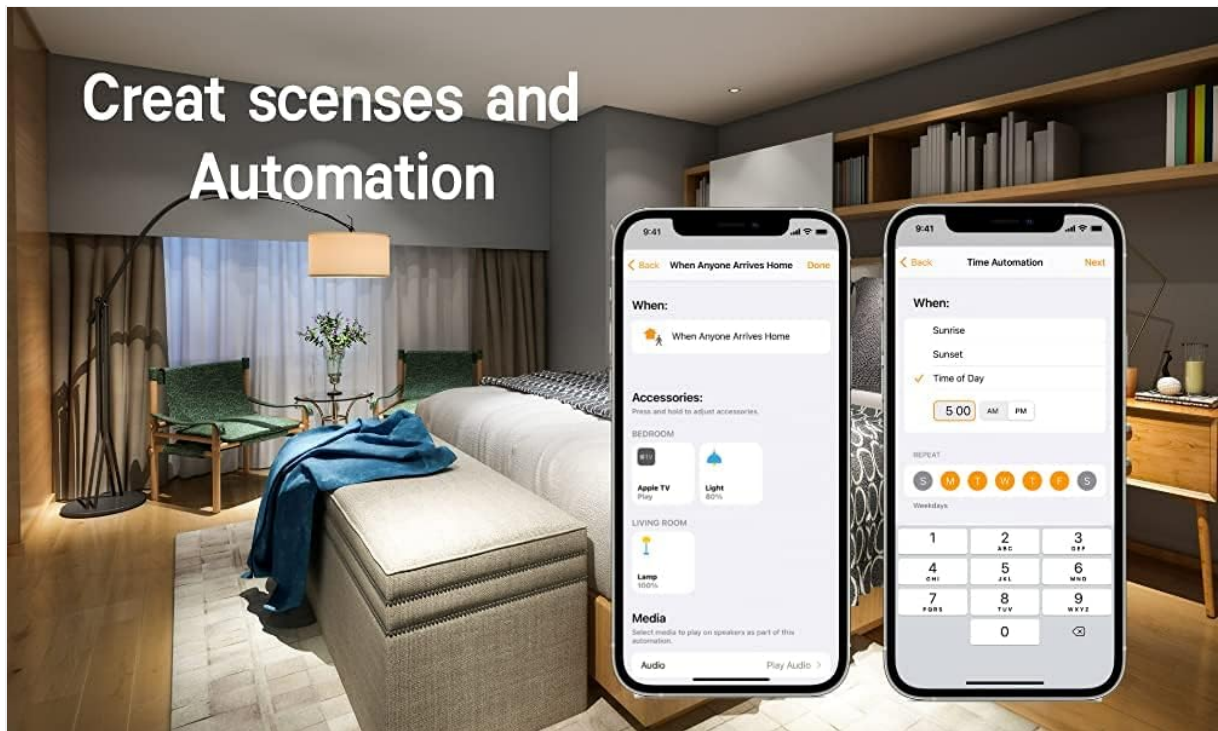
Creat scenses and Automation

9:41

< Back When Anyone Arrives Home Done

When:

When Anyone Arrives Home

Accessories:

Press and hold to adjust accessories.

BEDROOM

Apple TV
Play

Light
80%

LIVING ROOM

Lamp
100%

Media

Select media to play on speakers as part of this automation.

Audio Play Audio >

9:41

< Back Time Automation Next

When:

Sunrise

Sunset

✓ Time of Day

5:00 AM PM

REPEAT

S M T W T F S

Weekdays

1
2 ABC
3 DEF
4 GHI
5 JKL
6 MNO
7 PQRS
8 TUV
9 WXYZ
0